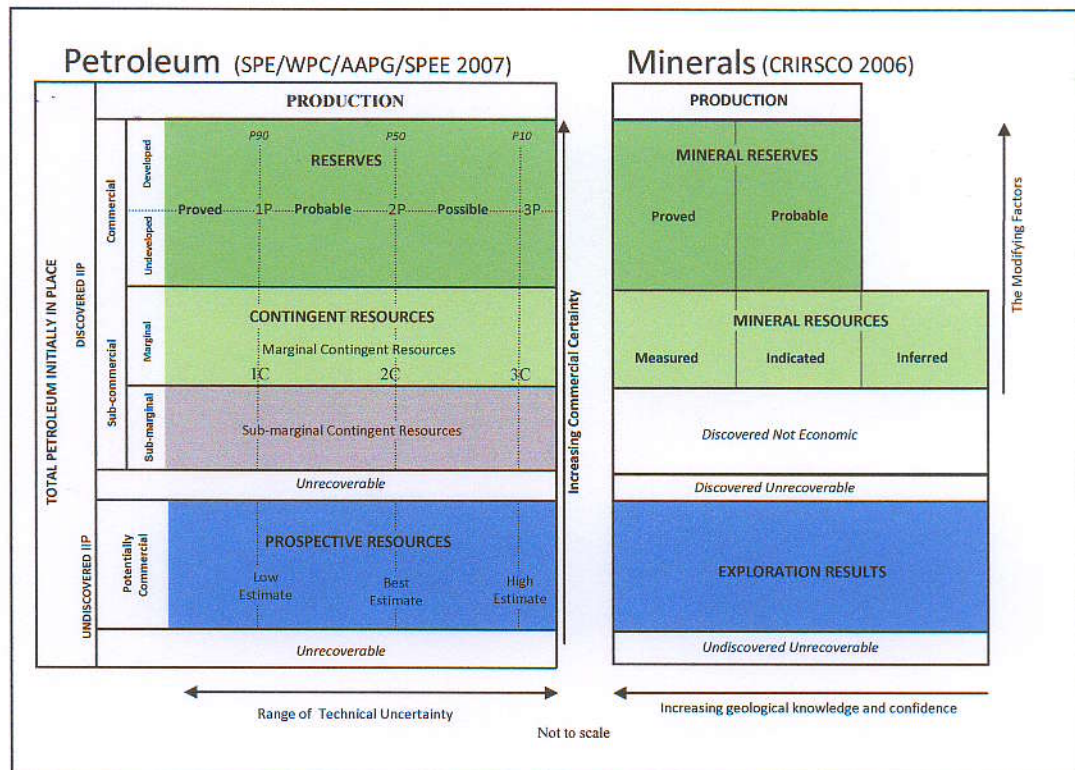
Petroleum (SPE/WPC/AAPG/SPEE 2007)

Minerals (CRIRSCO 2006)

TOTAL PETROLEUM INITIALLY IN PLACE

DISCOVERED IIP

Commercial

Developed

Undeveloped

Sub-commercial

Marginal

Sub-marginal

UNDISCOVERED IIP

Potentially Commercial

PRODUCTION

P90 P50 P10

RESERVES

Proved 1P Probable 2P Possible 3P

CONTINGENT RESOURCES

Marginal Contingent Resources

1C 2C 3C

Sub-marginal Contingent Resources

Unrecoverable

PROSPECTIVE RESOURCES

Low Estimate

Best Estimate

High Estimate

Unrecoverable

Increasing Commercial Certainty

Range of Technical Uncertainty

Not to scale

PRODUCTION

MINERAL RESERVES

Proved

Probable

MINERAL RESOURCES

Measured

Indicated

Inferred

Discovered Not Economic

Discovered Unrecoverable

EXPLORATION RESULTS

Undiscovered Unrecoverable

The Modifying Factors

Increasing geological knowledge and confidence